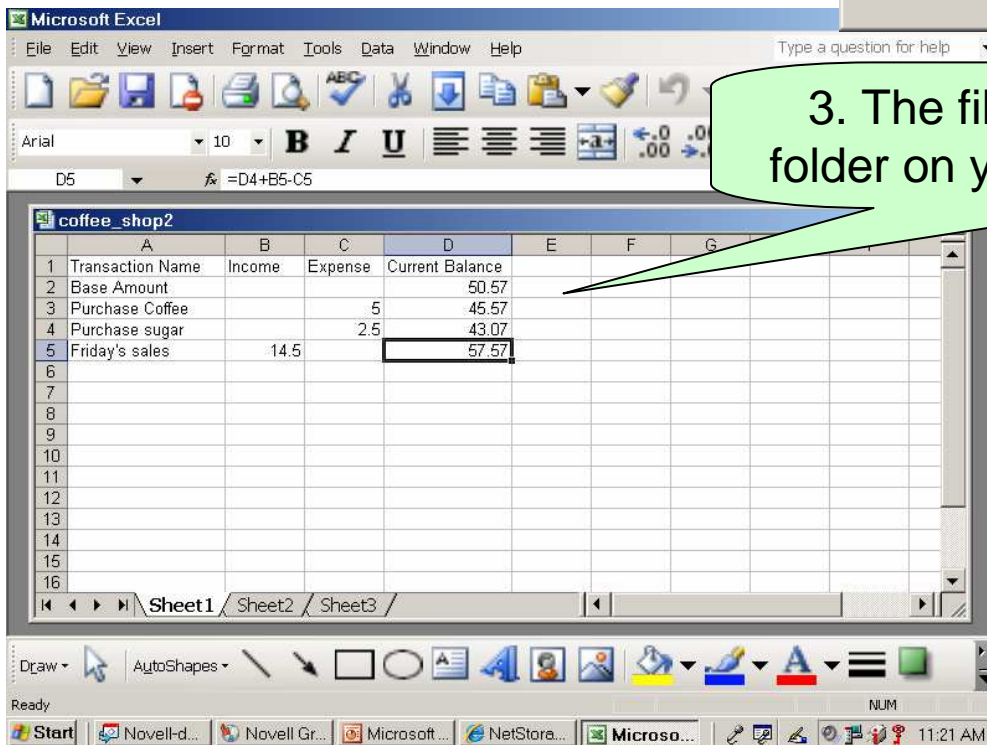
Microsoft Excel

File Edit View Insert Format Tools Data Window Help

Type a question for help

Arial 10 B I U

D5 $f_x$ =D4+B5-C5

3. The fil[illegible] folder on y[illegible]

coffee_shop2

| | A | B | C | D | E | F | G |
|---|---|---|---|---|---|---|---|
| 1 | Transaction Name | Income | Expense | Current Balance | | | |
| 2 | Base Amount | | | 50.57 | | | |
| 3 | Purchase Coffee | | 5 | 45.57 | | | |
| 4 | Purchase sugar | | 2.5 | 43.07 | | | |
| 5 | Friday's sales | 14.5 | | 57.57 | | | |
| 6 | | | | | | | |
| 7 | | | | | | | |
| 8 | | | | | | | |
| 9 | | | | | | | |
| 10 | | | | | | | |
| 11 | | | | | | | |
| 12 | | | | | | | |
| 13 | | | | | | | |
| 14 | | | | | | | |
| 15 | | | | | | | |
| 16 | | | | | | | |

Sheet1 Sheet2 Sheet3

Draw AutoShapes

Ready NUM

Start Novell-d... Novell Gr... Microsoft... NetStora... Microso... 11:21 AM